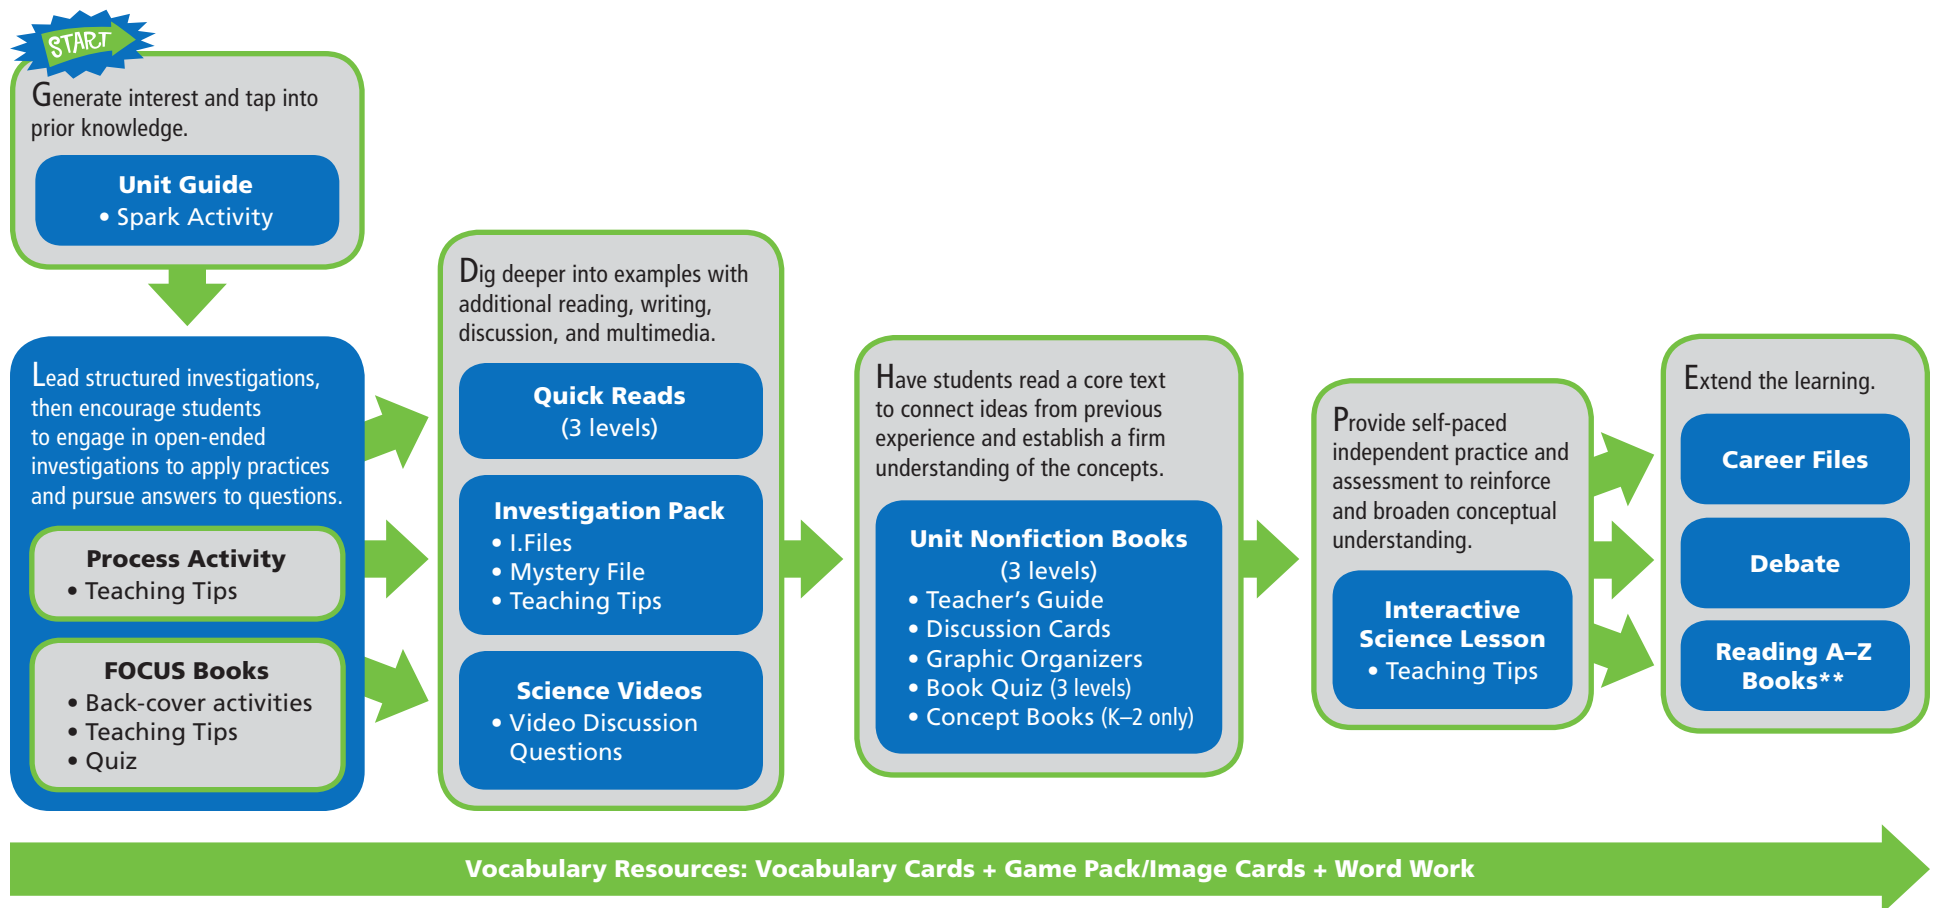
START

Generate interest and tap into prior knowledge.

Unit Guide
• Spark Activity

Lead structured investigations, then encourage students to engage in open-ended investigations to apply practices and pursue answers to questions.

Process Activity
• Teaching Tips

FOCUS Books
• Back-cover activities
• Teaching Tips
• Quiz

Dig deeper into examples with additional reading, writing, discussion, and multimedia.

Quick Reads
(3 levels)

Investigation Pack
• I.Files
• Mystery File
• Teaching Tips

Science Videos
• Video Discussion Questions

Have students read a core text to connect ideas from previous experience and establish a firm understanding of the concepts.

Unit Nonfiction Books
(3 levels)
• Teacher's Guide
• Discussion Cards
• Graphic Organizers
• Book Quiz (3 levels)
• Concept Books (K–2 only)

Provide self-paced independent practice and assessment to reinforce and broaden conceptual understanding.

Interactive Science Lesson
• Teaching Tips

Extend the learning.

Career Files

Debate

Reading A–Z Books**

Vocabulary Resources: Vocabulary Cards + Game Pack/Image Cards + Word Work